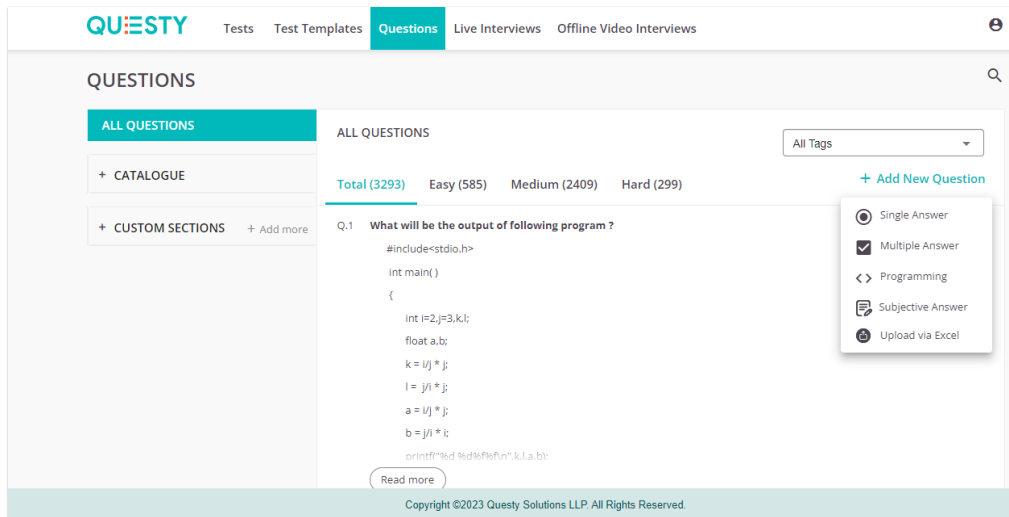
QUESTY Tests Test Templates Questions Live Interviews Offline Video Interviews

QUESTIONS

ALL QUESTIONS

+ CATALOGUE

+ CUSTOM SECTIONS + Add more

ALL QUESTIONS

All Tags

Total (3293) Easy (585) Medium (2409) Hard (299)

+ Add New Question

Single Answer
Multiple Answer
Programming
Subjective Answer
Upload via Excel

Q.1 What will be the output of following program ?

#include<stdio.h>
int main( )
{
int i=2,j=3,k,l;
float a,b;
k = i/j * j;
l = j/i * j;
a = i/j * j;
b = j/i * i;
printf("%d %d%f%f\n",k,l,a,b);

Read more

Copyright ©2023 Questy Solutions LLP. All Rights Reserved.